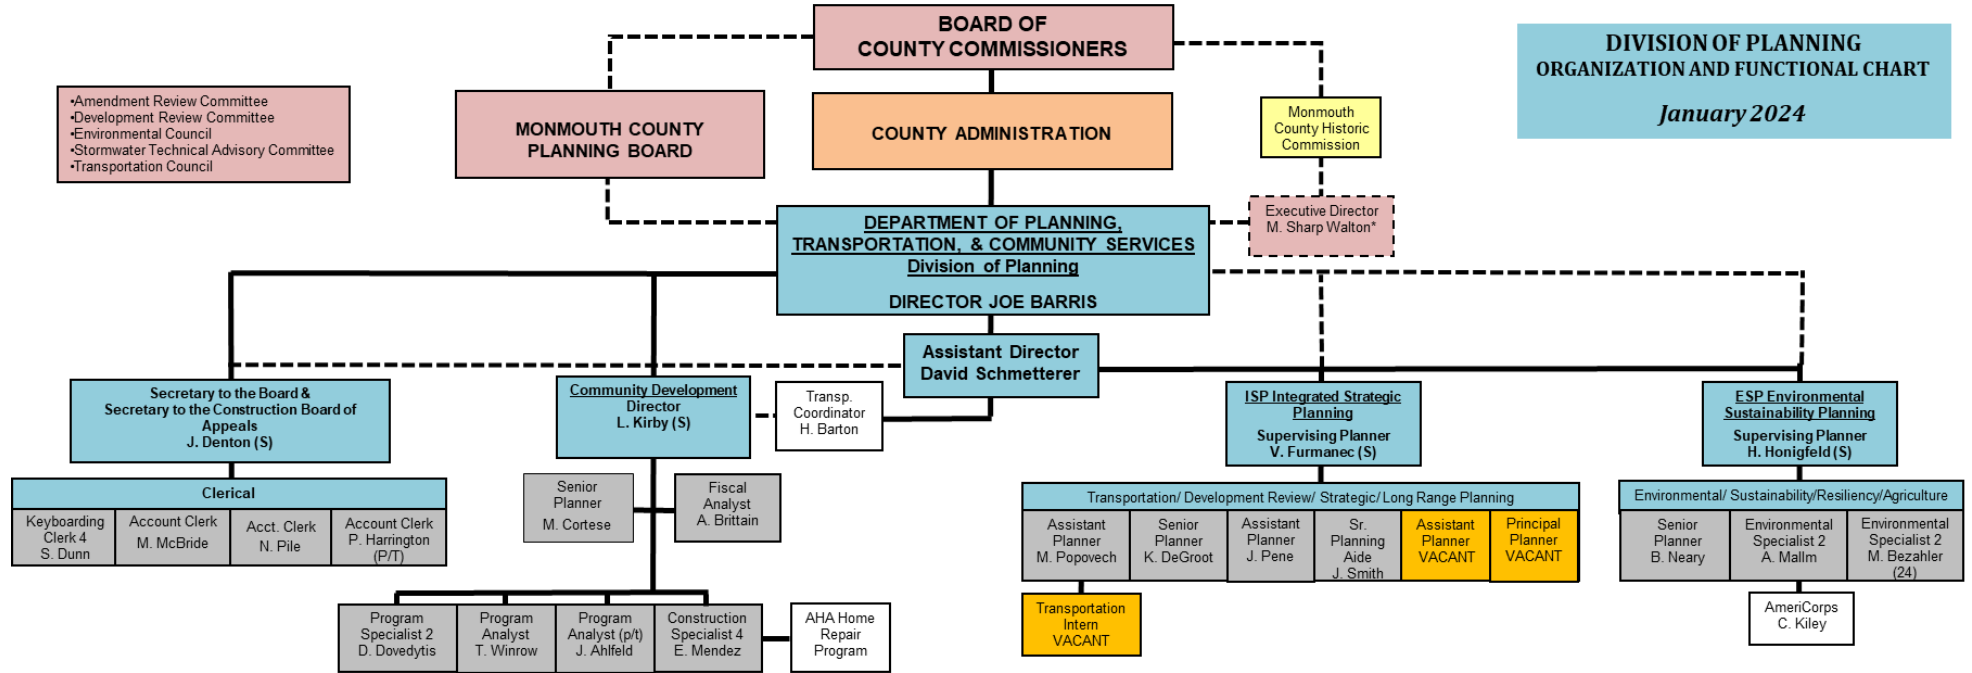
BOARD OF COUNTY COMMISSIONERS

DIVISION OF PLANNING
ORGANIZATION AND FUNCTIONAL CHART
January 2024

•Amendment Review Committee
•Development Review Committee
•Environmental Council
•Stormwater Technical Advisory Committee
•Transportation Council

MONMOUTH COUNTY PLANNING BOARD

COUNTY ADMINISTRATION

Monmouth County Historic Commission

Executive Director
M. Sharp Walton*

DEPARTMENT OF PLANNING, TRANSPORTATION, & COMMUNITY SERVICES
Division of Planning
DIRECTOR JOE BARRIS

Assistant Director
David Schmetterer

Secretary to the Board & Secretary to the Construction Board of Appeals
J. Denton (S)

Clerical

| Keyboarding Clerk 4 S. Dunn | Account Clerk M. McBride | Acct. Clerk N. Pile | Account Clerk P. Harrington (P/T) |
|---|---|---|---|

Community Development
Director
L. Kirby (S)

Transp. Coordinator
H. Barton

Senior Planner
M. Cortese

Fiscal Analyst
A. Brittain

| Program Specialist 2 D. Dovedytis | Program Analyst T. Winrow | Program Analyst (p/t) J. Ahlfeld | Construction Specialist 4 E. Mendez |
|---|---|---|---|

AHA Home Repair Program

ISP Integrated Strategic Planning
Supervising Planner
V. Furmanec (S)

Transportation/ Development Review/ Strategic/ Long Range Planning

| Assistant Planner M. Popovech | Senior Planner K. DeGroot | Assistant Planner J. Pene | Sr. Planning Aide J. Smith | Assistant Planner VACANT | Principal Planner VACANT |
|---|---|---|---|---|---|

Transportation Intern
VACANT

ESP Environmental Sustainability Planning
Supervising Planner
H. Honigfeld (S)

Environmental/ Sustainability/Resiliency/Agriculture

| Senior Planner B. Neary | Environmental Specialist 2 A. Mallm | Environmental Specialist 2 M. Bezahler (24) |
|---|---|---|

AmeriCorps
C. Kiley